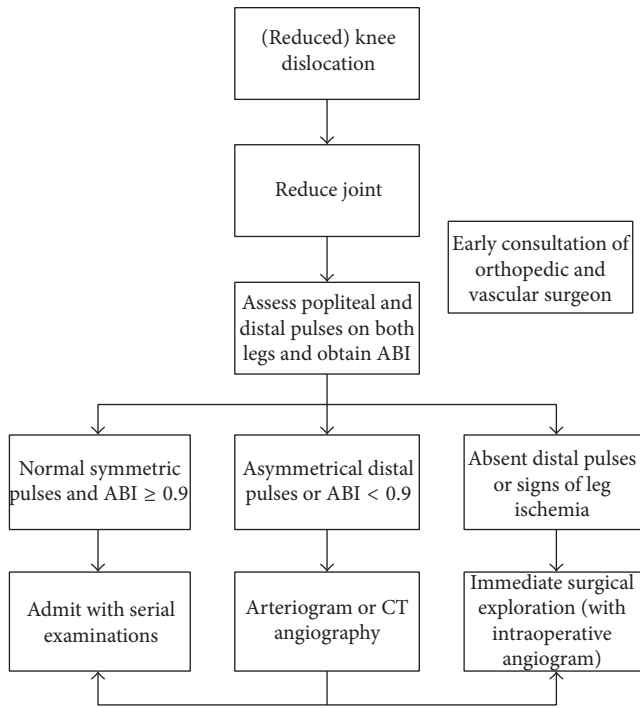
(Reduced) knee dislocation

Reduce joint

Early consultation of orthopedic and vascular surgeon

Assess popliteal and distal pulses on both legs and obtain ABI

Normal symmetric pulses and ABI $\geq 0.9$

Asymmetrical distal pulses or ABI $< 0.9$

Absent distal pulses or signs of leg ischemia

Admit with serial examinations

Arteriogram or CT angiography

Immediate surgical exploration (with intraoperative angiogram)